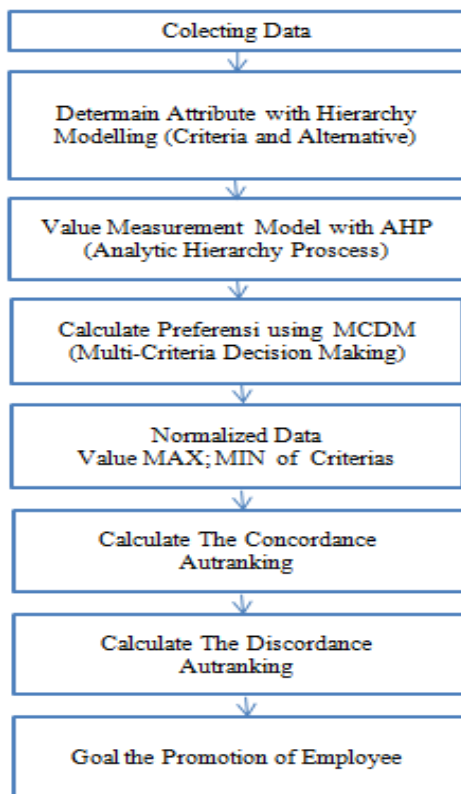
Colecting Data

Determain Attribute with Hierarchy Modelling (Criteria and Alternative)

Value Measurement Model with AHP (Analytic Hierarchy Proscess)

Calculate Preferensi using MCDM (Multi-Criteria Decision Making)

Normalized Data Value MAX; MIN of Criterias

Calculate The Concordance Autranking

Calculate The Discordance Autranking

Goal the Promotion of Employee